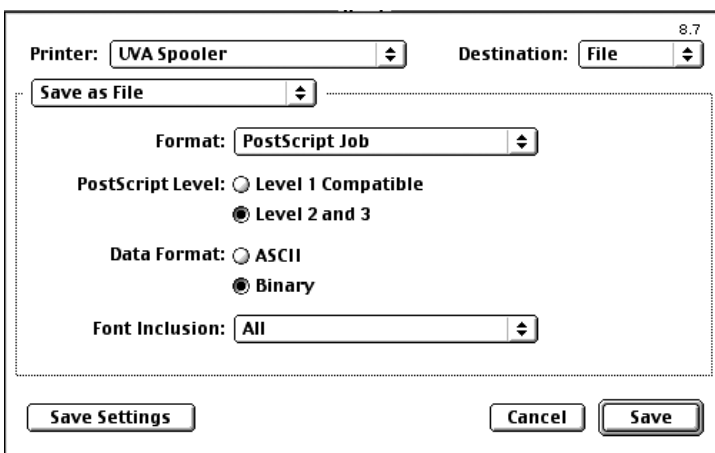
8.7

Printer: UVA Spooler

Destination: File

Save as File

Format: PostScript Job

PostScript Level: Level 1 Compatible

Level 2 and 3

Data Format: ASCII

Binary

Font Inclusion: All

Save Settings

Cancel

Save